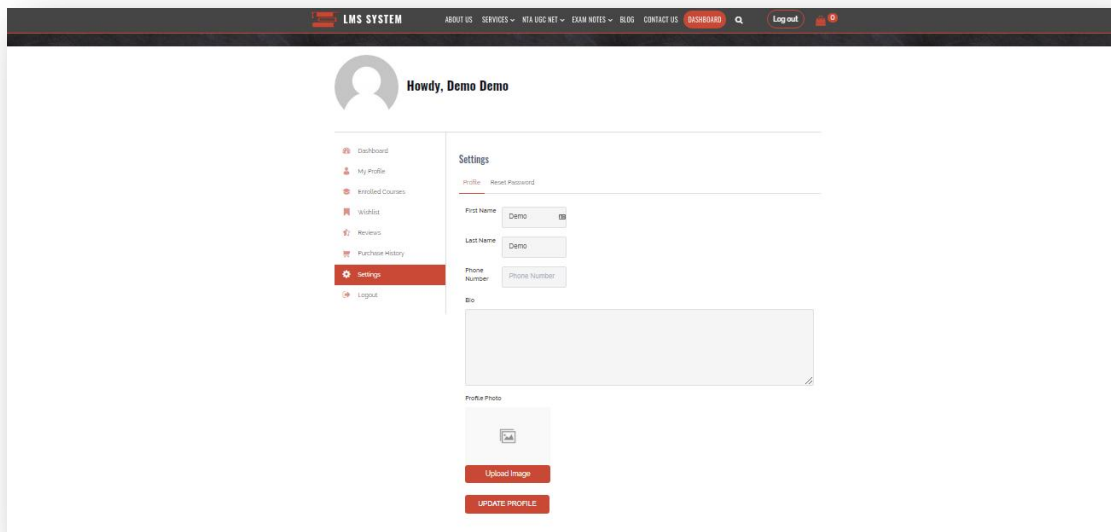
LMS SYSTEM

ABOUT US SERVICES NTA UGC NET EXAM NOTES BLOG CONTACT US DASHBOARD Log out 0

Howdy, Demo Demo

Dashboard
My Profile
Enrolled Courses
Wishlist
Reviews
Purchase History
Settings
Logout

Settings

Profile Reset Password

First Name Demo

Last Name Demo

Phone Number Phone Number

Bio

Profile Photo

Upload Image

UPDATE PROFILE